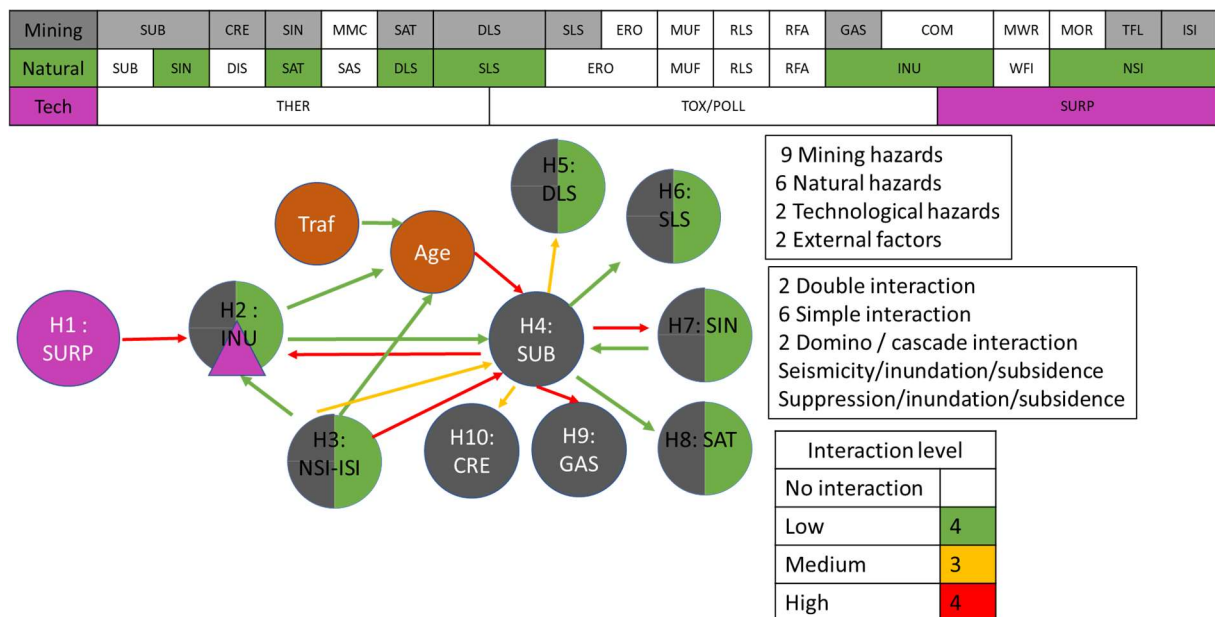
| Mining | SUB | | CRE | SIN | MMC | SAT | DLS | SLS | ERO | MUF | RLS | RFA | GAS | COM | MWR | MOR | TFL | ISI |
|---|---|---|---|---|---|---|---|---|---|---|---|---|---|---|---|---|---|---|
| Natural | SUB | SIN | DIS | SAT | SAS | DLS | SLS | ERO | | MUF | RLS | RFA | INU | | WFI | NSI | | |
| Tech | THER | | | | | | | TOX/POLL | | | | | | SURP | | | | |

H5: DLS

H6: SLS

Traf

Age

H1 : SURP

H2 : INU

H4: SUB

H7: SIN

H3: NSI-ISI

H10: CRE

H9: GAS

H8: SAT

9 Mining hazards
6 Natural hazards
2 Technological hazards
2 External factors

2 Double interaction
6 Simple interaction
2 Domino / cascade interaction
Seismicity/inundation/subsidence
Suppression/inundation/subsidence

| Interaction level | |
|---|---|
| No interaction | |
| Low | 4 |
| Medium | 3 |
| High | 4 |